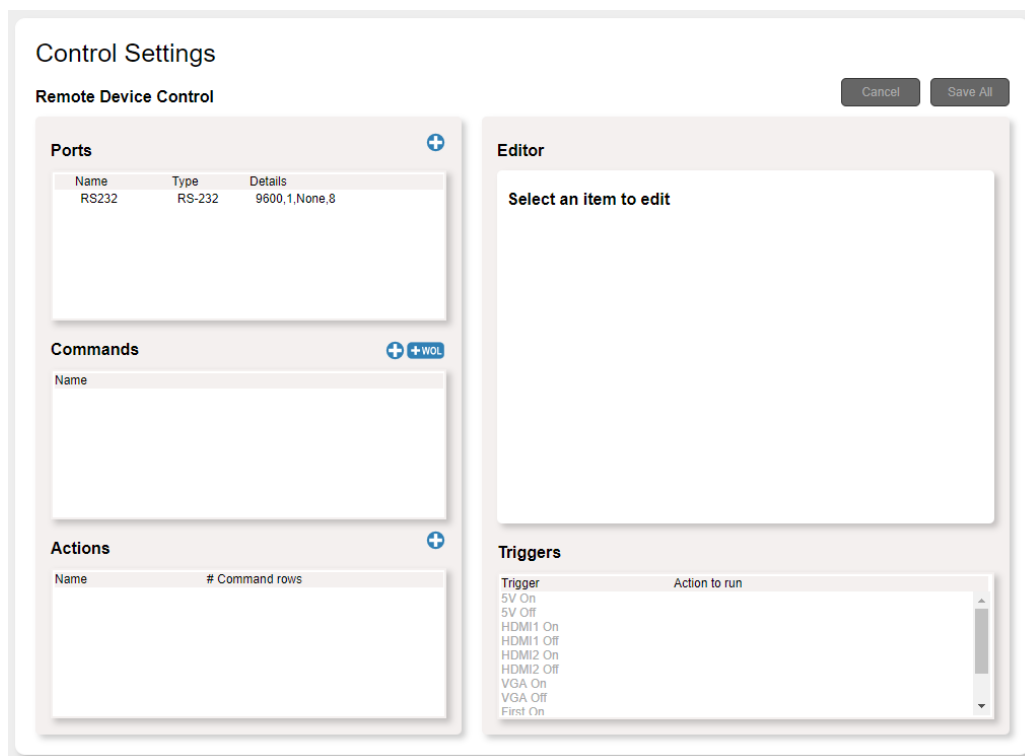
Control Settings

Remote Device Control

Cancel Save All

Ports

| Name | Type | Details |
|---|---|---|
| RS232 | RS-232 | 9600,1,None,8 |

Commands

+WOL

Name

Actions

| Name | # Command rows |
|---|---|

Editor

Select an item to edit

Triggers

| Trigger | Action to run |
|---|---|
| 5V On | |
| 5V Off | |
| HDMI1 On | |
| HDMI1 Off | |
| HDMI2 On | |
| HDMI2 Off | |
| VGA On | |
| VGA Off | |
| First On | |